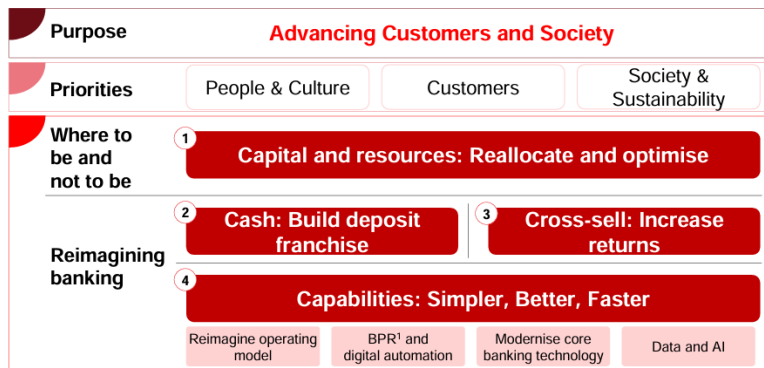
Purpose
Advancing Customers and Society

Priorities
People & Culture
Customers
Society & Sustainability

Where to be and not to be
1
Capital and resources: Reallocate and optimise

Reimagining banking
2
Cash: Build deposit franchise
3
Cross-sell: Increase returns
4
Capabilities: Simpler, Better, Faster

Reimagine operating model
BPR$^1$ and digital automation
Modernise core banking technology
Data and AI